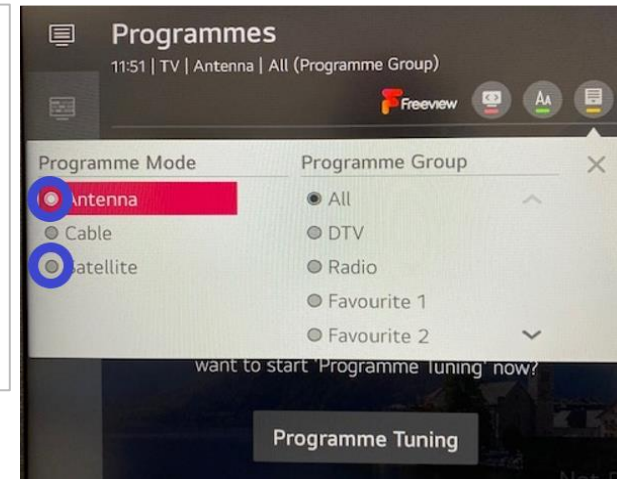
Programmes
11:51 | TV | Antenna | All (Programme Group)

Freeview

Programme Mode
Antenna
Cable
Satellite

Programme Group
All
DTV
Radio
Favourite 1
Favourite 2

want to start 'Programme Tuning' now?

Programme Tuning